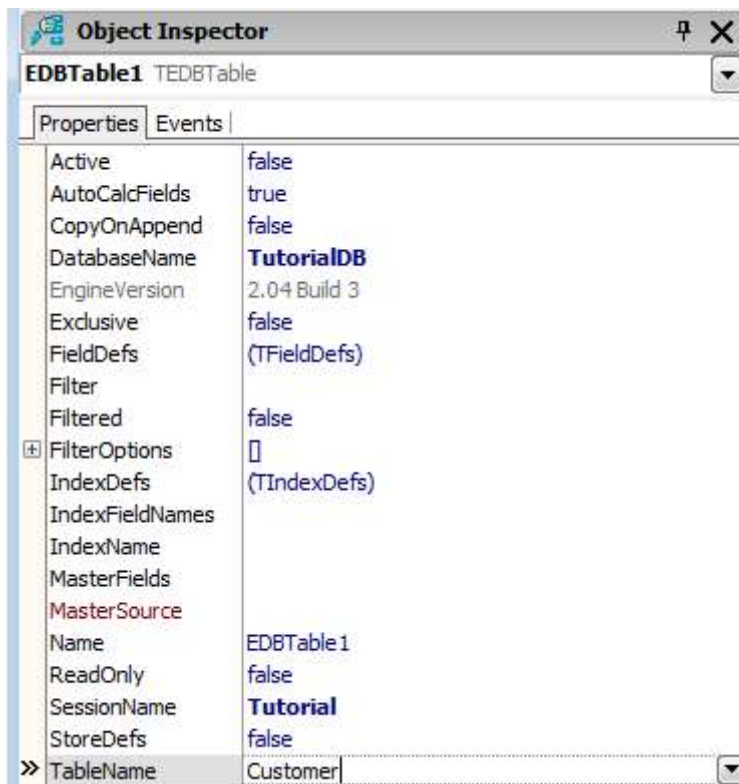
Object Inspector

EDBTable1 TEDBTable

Properties | Events

| | |
|---|---|
| Active | false |
| AutoCalcFields | true |
| CopyOnAppend | false |
| DatabaseName | TutorialDB |
| EngineVersion | 2.04 Build 3 |
| Exclusive | false |
| FieldDefs | (TFieldDefs) |
| Filter | |
| Filtered | false |
| FilterOptions | [] |
| IndexDefs | (TIndexDefs) |
| IndexFieldNames | |
| IndexName | |
| MasterFields | |
| MasterSource | |
| Name | EDBTable1 |
| ReadOnly | false |
| SessionName | Tutorial |
| StoreDefs | false |
| TableName | Customer |